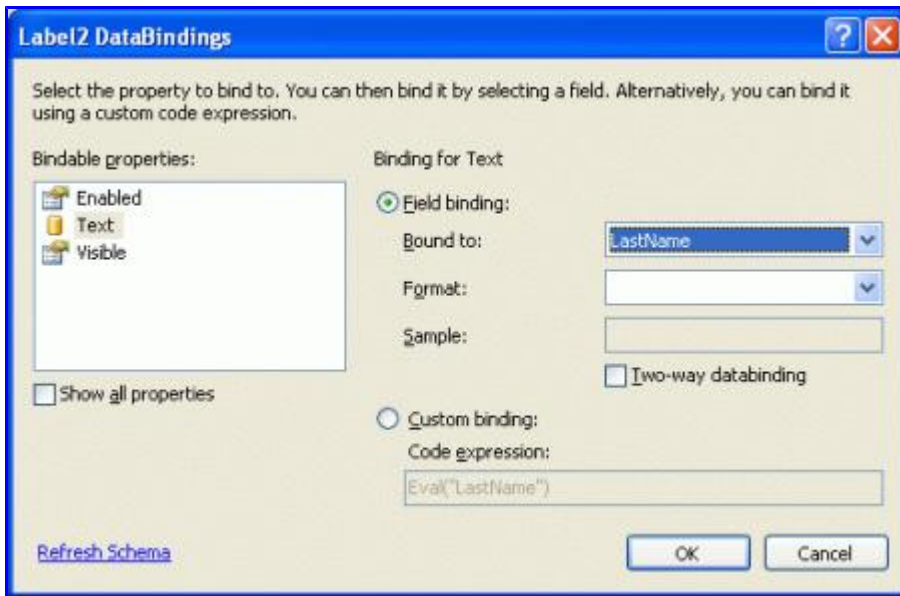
Label2 DataBindings

?

Select the property to bind to. You can then bind it by selecting a field. Alternatively, you can bind it using a custom code expression.

Bindable properties:

Enabled
Text
Visible

Show all properties

Binding for Text

Field binding:

Bound to: LastName

Format:

Sample:

Two-way databinding

Custom binding:

Code expression:

Eval("LastName")

Refresh Schema

OK

Cancel